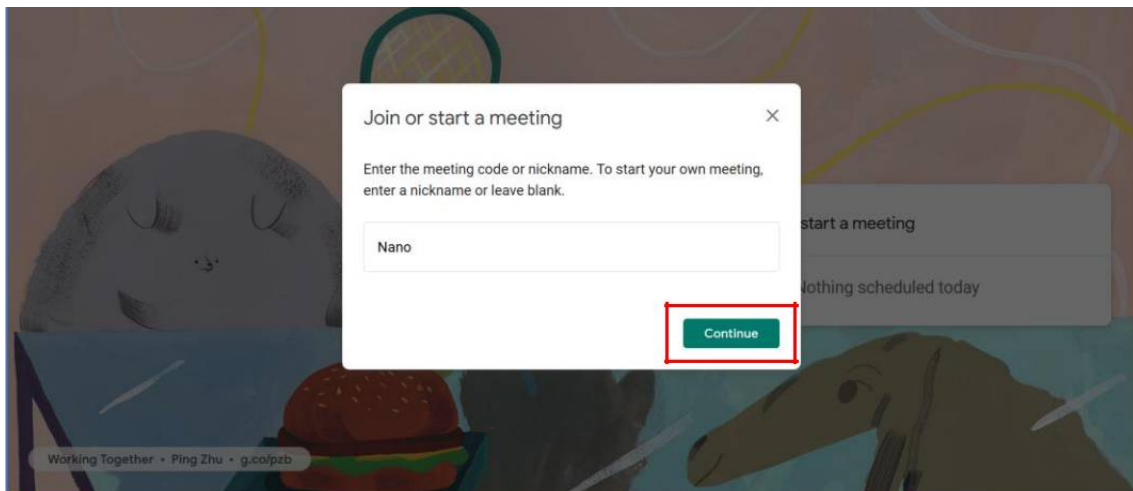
Join or start a meeting

×

Enter the meeting code or nickname. To start your own meeting, enter a nickname or leave blank.

Nano

Continue

start a meeting

Nothing scheduled today

Working Together • Ping Zhu • g.co/pzb